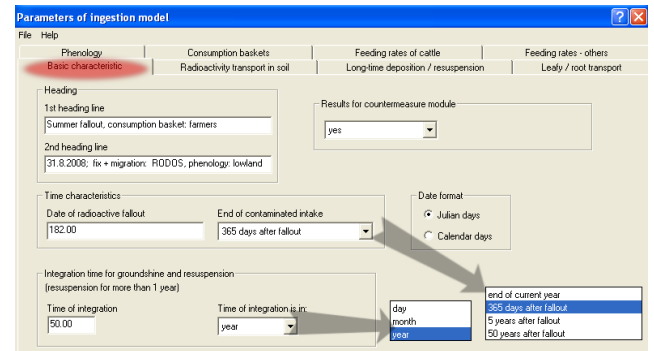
Parameters of ingestion model

File Help

Phenology | Consumption baskets | Feeding rates of cattle | Feeding rates - others
Basic characteristic | Radioactivity transport in soil | Long-time deposition / resuspension | Leafy / root transport

Heading
1st heading line
Summer fallout, consumption basket: farmers
2nd heading line
31.8.2008; fix + migration: RODOS, phenology: lowland

Results for countermeasure module
yes

Time characteristics
Date of radioactive fallout
182.00
End of contaminated intake
365 days after fallout

Date format
Julian days
Calendar days

Integration time for groundshine and resuspension
(resuspension for more than 1 year)
Time of integration
50.00
Time of integration is in:
year

day
month
year

end of current year
365 days after fallout
5 years after fallout
50 years after fallout